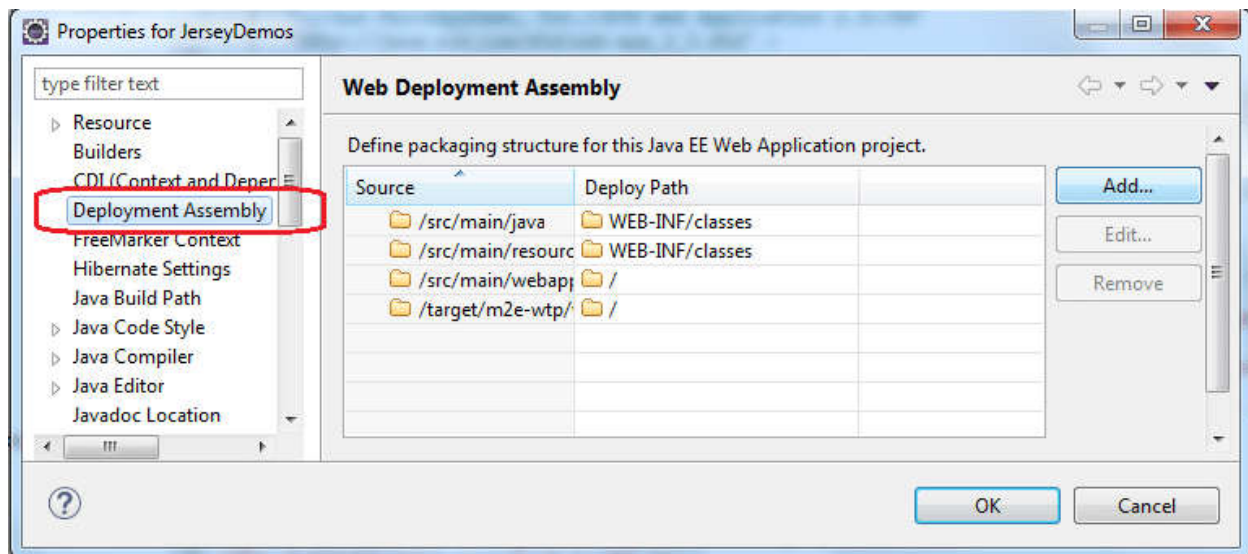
Properties for JerseyDemos

type filter text

Resource
Builders
CDI (Context and Deper
Deployment Assembly
FreeMarker Context
Hibernate Settings
Java Build Path
Java Code Style
Java Compiler
Java Editor
Javadoc Location

Web Deployment Assembly

Define packaging structure for this Java EE Web Application project.

| Source | Deploy Path |
|---|---|
| /src/main/java | WEB-INF/classes |
| /src/main/resourc | WEB-INF/classes |
| /src/main/webapp | / |
| /target/m2e-wtp/ | / |

Add...
Edit...
Remove

OK
Cancel